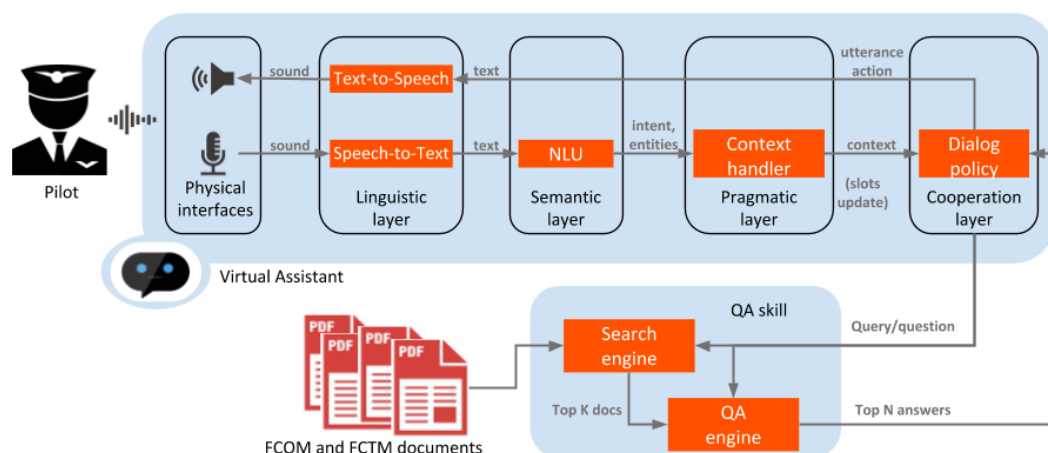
Pilot

sound
sound
Physical interfaces

Text-to-Speech
Speech-to-Text
Linguistic layer

text
text

NLU
Semantic layer

intent, entities

Context handler
Pragmatic layer

context
(slots update)

utterance action

Dialog policy
Cooperation layer

Virtual Assistant

PDF
PDF
PDF
PDF
FCOM and FCTM documents

QA skill
Search engine
Query/question
Top K docs
QA engine
Top N answers